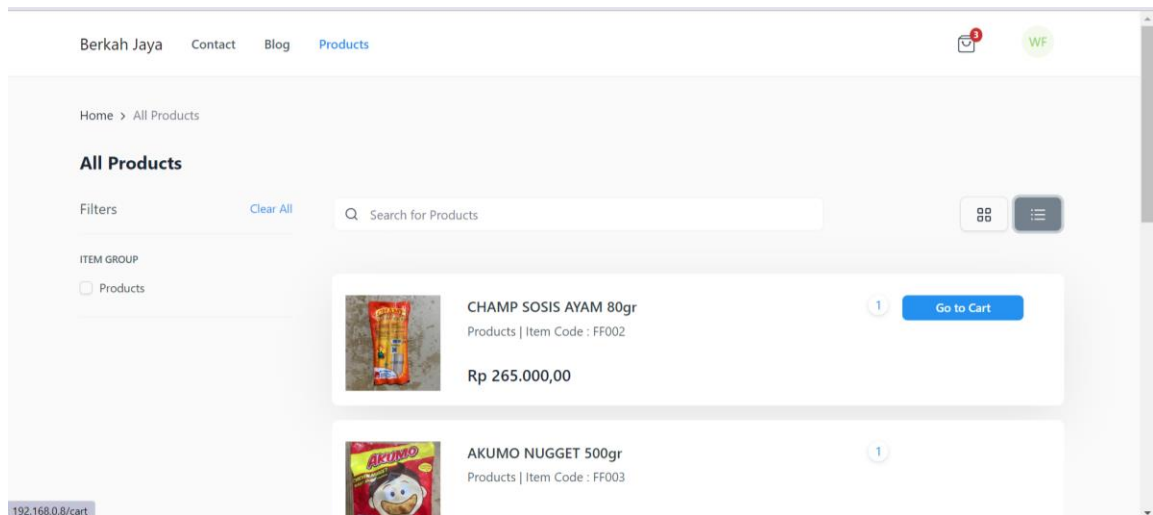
Berkah Jaya Contact Blog Products

3

WF

Home > All Products

All Products

Filters

Clear All

ITEM GROUP

Products

Search for Products

CHAMP SOSIS AYAM 80gr

Products | Item Code : FF002

Rp 265.000,00

1

Go to Cart

AKUMO NUGGET 500gr

Products | Item Code : FF003

1

192.168.0.8/cart